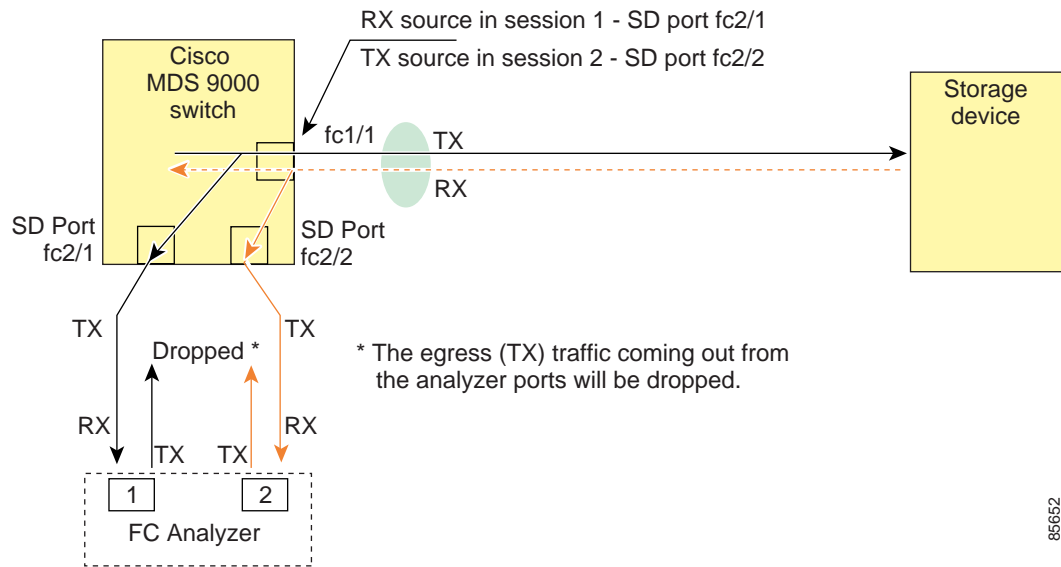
RX source in session 1 - SD port fc2/1

TX source in session 2 - SD port fc2/2

Cisco MDS 9000 switch

Storage device

fc1/1

TX

RX

SD Port fc2/1

SD Port fc2/2

TX

TX

Dropped *

* The egress (TX) traffic coming out from the analyzer ports will be dropped.

RX

RX

TX

TX

1

2

FC Analyzer

85652